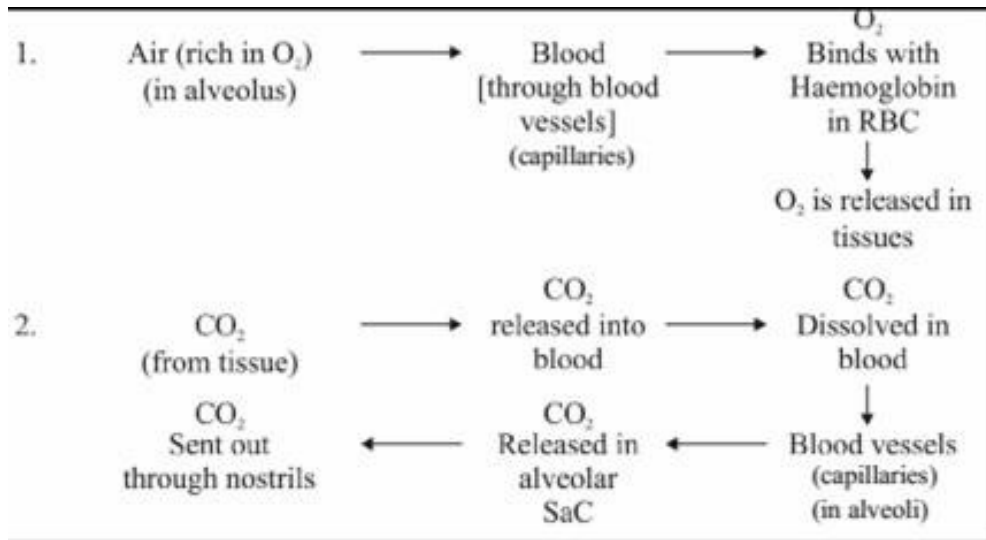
1. Air (rich in $O_2$) (in alveolus) → Blood [through blood vessels] (capillaries) → $O_2$ Binds with Haemoglobin in RBC

$O_2$ is released in tissues

2. $CO_2$ (from tissue) → $CO_2$ released into blood → $CO_2$ Dissolved in blood

Blood vessels (capillaries) (in alveoli) → $CO_2$ Released in alveolar SaC → $CO_2$ Sent out through nostrils